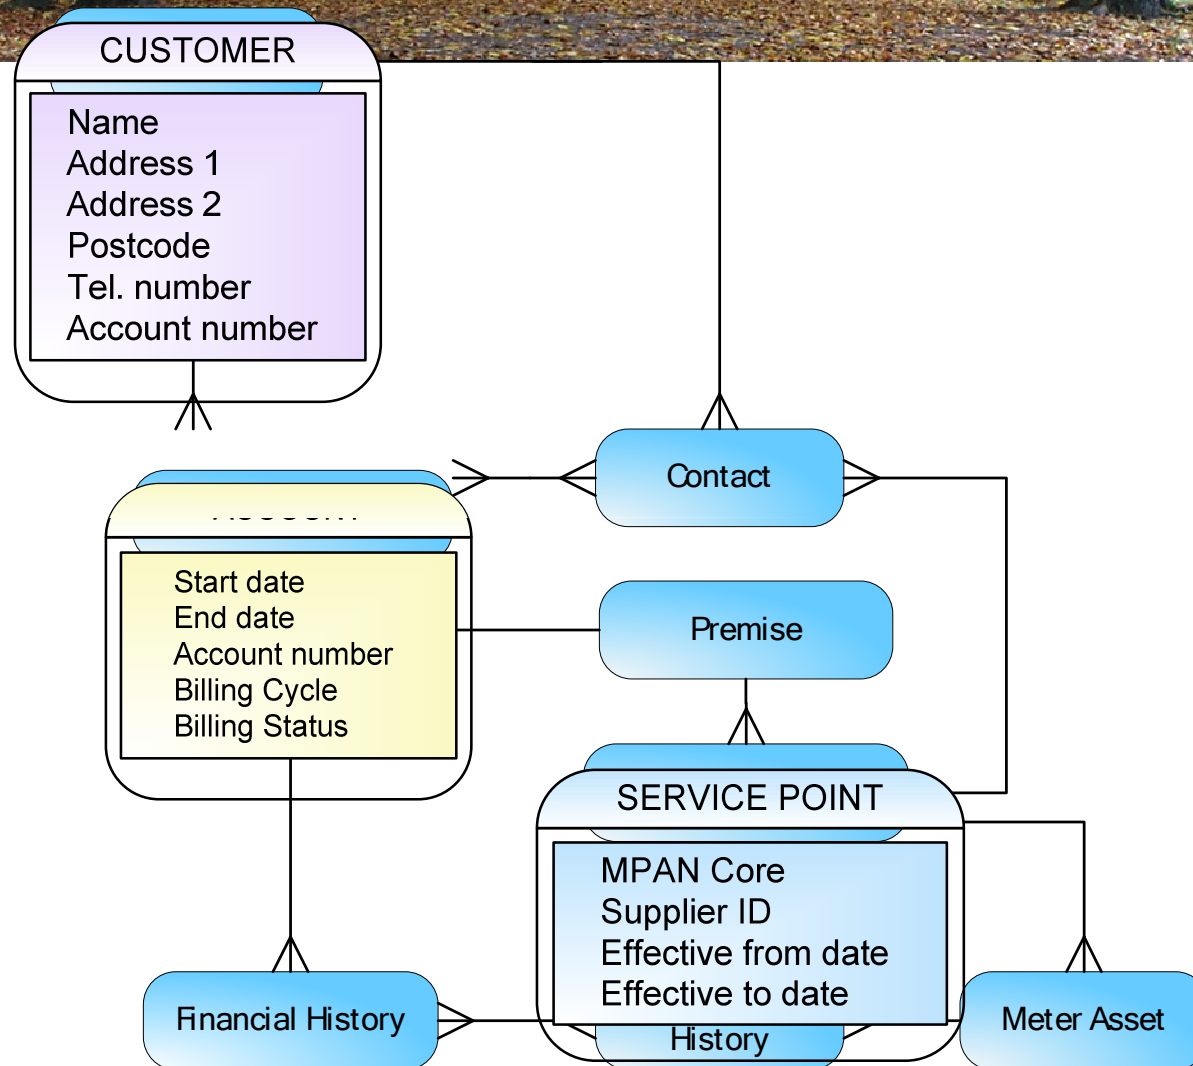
CUSTOMER

Name
Address 1
Address 2
Postcode
Tel. number
Account number

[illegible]

Start date
End date
Account number
Billing Cycle
Billing Status

Contact

Premise

SERVICE POINT

MPAN Core
Supplier ID
Effective from date
Effective to date

History

Financial History

Meter Asset